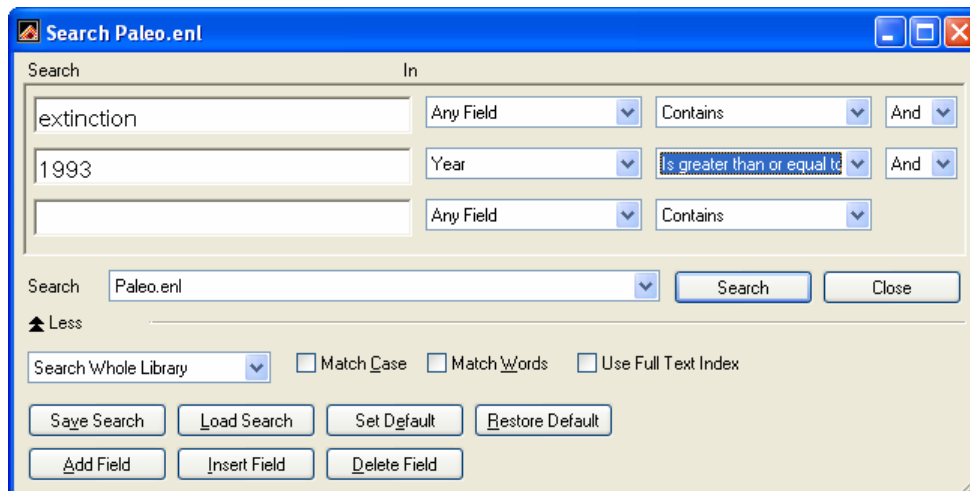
Search Paleo.enl

Search

In

extinction

Any Field

Contains

And

1993

Year

Is greater than or equal to

And

Any Field

Contains

Search

Paleo.enl

Search

Close

Less

Search Whole Library

Match Case

Match Words

Use Full Text Index

Save Search

Load Search

Set Default

Restore Default

Add Field

Insert Field

Delete Field